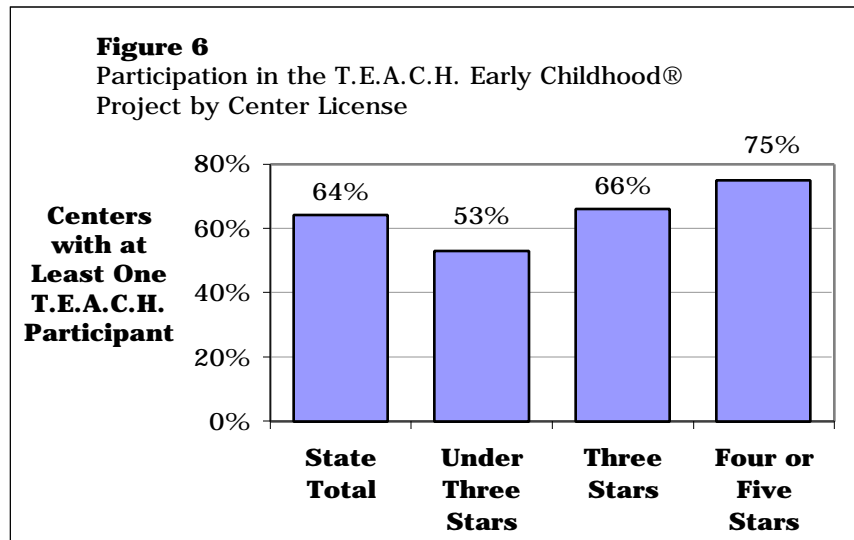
**Figure 6**
Participation in the T.E.A.C.H. Early Childhood® Project by Center License

**Centers with at Least One T.E.A.C.H. Participant**

80%
60%
40%
20%
0%

64%
53%
66%
75%

**State Total**
**Under Three Stars**
**Three Stars**
**Four or Five Stars**